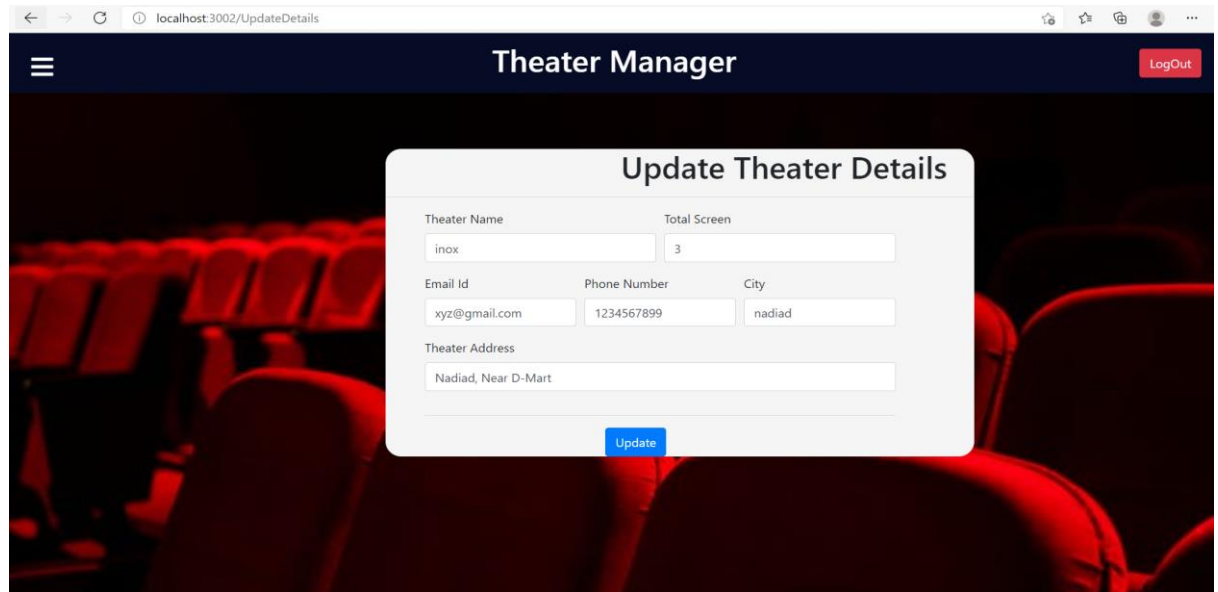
localhost:3002/UpdateDetails

Theater Manager

LogOut

Update Theater Details

Theater Name
inox

Total Screen
3

Email Id
xyz@gmail.com

Phone Number
1234567899

City
nadiad

Theater Address
Nadiad, Near D-Mart

Update